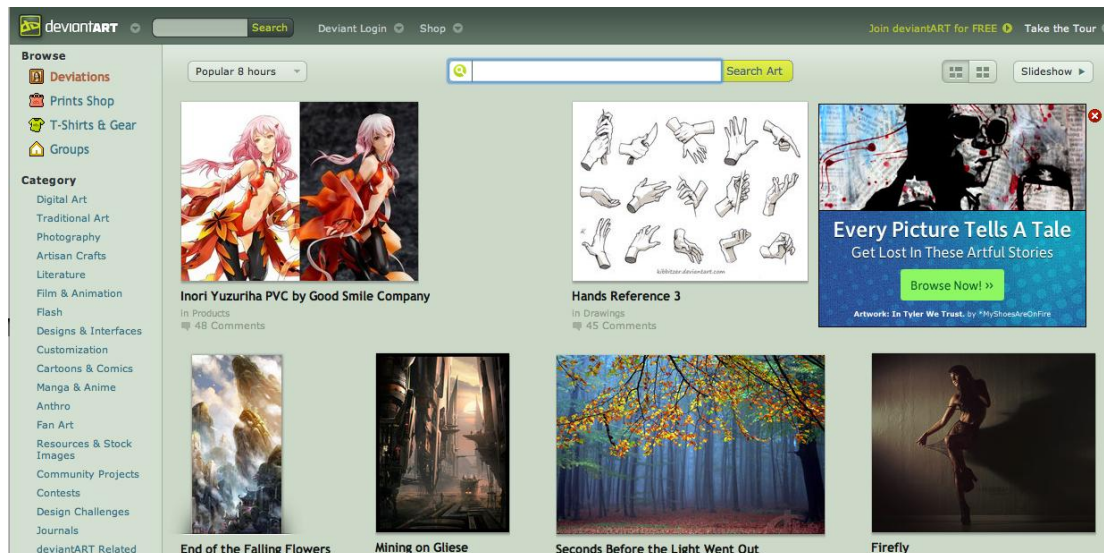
deviantART Search Deviant Login Shop Join deviantART for FREE Take the Tour

Browse
Deviations
Prints Shop
T-Shirts & Gear
Groups

Category
Digital Art
Traditional Art
Photography
Artisan Crafts
Literature
Film & Animation
Flash
Designs & Interfaces
Customization
Cartoons & Comics
Manga & Anime
Anthro
Fan Art
Resources & Stock Images
Community Projects
Contests
Design Challenges
Journals
deviantART Related

Popular 8 hours
Search Art
Slideshow

Inori Yuzuriha PVC by Good Smile Company
in Products
48 Comments

Hands Reference 3
in Drawings
45 Comments

Every Picture Tells A Tale
Get Lost In These Artful Stories
Browse Now! ››
Artwork: In Tyler We Trust. by *MyShoesAreOnFire

End of the Falling Flowers
Mining on Gliese
Seconds Before the Light Went Out
Firefly